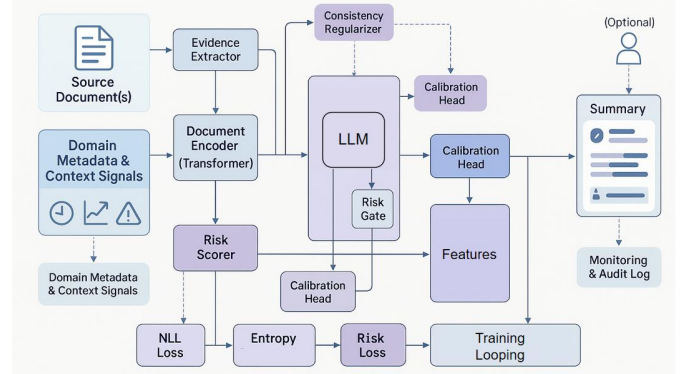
Source Document(s)

Evidence Extractor

Consistency Regularizer

(Optional)

Calibration Head

Domain Metadata & Context Signals

Document Encoder (Transformer)

LLM

Calibration Head

Summary

Risk Gate

Risk Scorer

Features

Domain Metadata & Context Signals

Calibration Head

Monitoring & Audit Log

NLL Loss

Entropy

Risk Loss

Training Looping